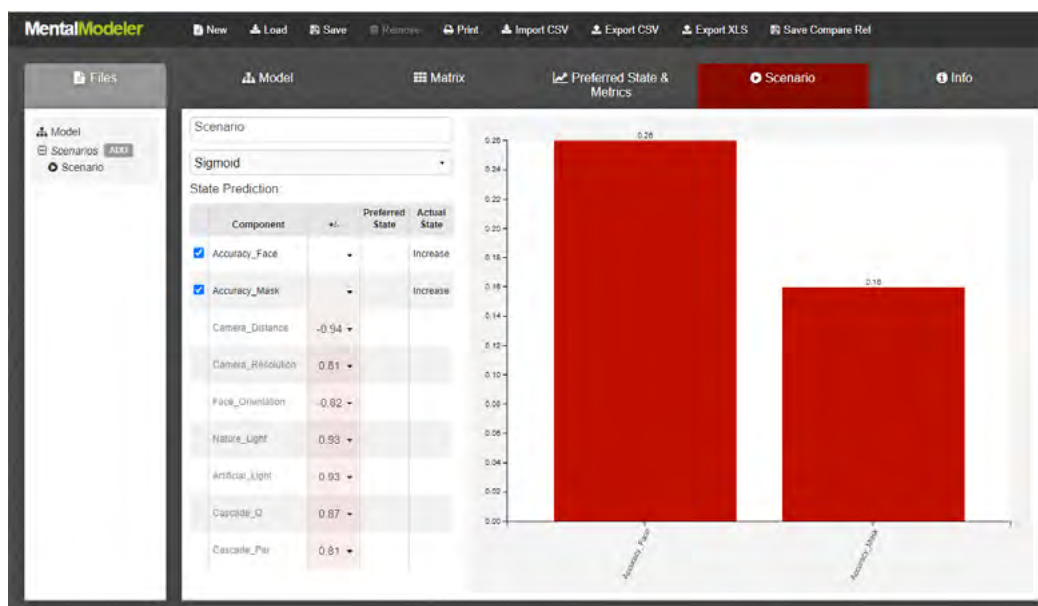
MentalModeler New Load Save Remove Print Import CSV Export CSV Export XLS Save Compare Ref

Files Model Matrix Preferred State & Metrics Scenario Info

Model
Scenarios ADD
Scenario

Scenario
Sigmoid
State Prediction:

| Component | +/- | Preferred State | Actual State |
|---|---|---|---|
| Accuracy_Face | | | Increase |
| Accuracy_Mask | | | Increase |
| Camera_Distance | -0.94 | | |
| Camera_Resolution | 0.81 | | |
| Face_Orientation | -0.82 | | |
| Nature_Light | 0.93 | | |
| Artificial_Light | 0.93 | | |
| Cascade_Q | 0.87 | | |
| Cascade_Per | 0.81 | | |

0.26
0.16
0.26
0.24
0.22
0.20
0.18
0.16
0.14
0.12
0.10
0.08
0.06
0.04
0.02
0.00
Accuracy_Face
Accuracy_Mask